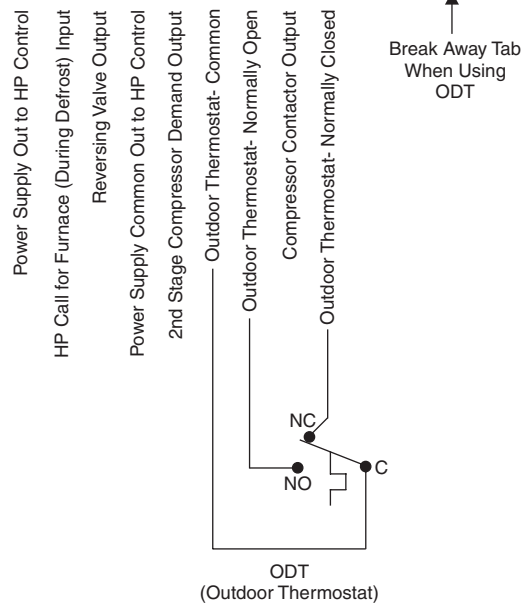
Power Supply Out to HP Control

HP Call for Furnace (During Defrost) Input

Reversing Valve Output

Power Supply Common Out to HP Control

2nd Stage Compressor Demand Output

Outdoor Thermostat- Common

Outdoor Thermostat- Normally Open

Compressor Contactor Output

Outdoor Thermostat- Normally Closed

Break Away Tab When Using ODT

NC

NO

C

ODT
(Outdoor Thermostat)